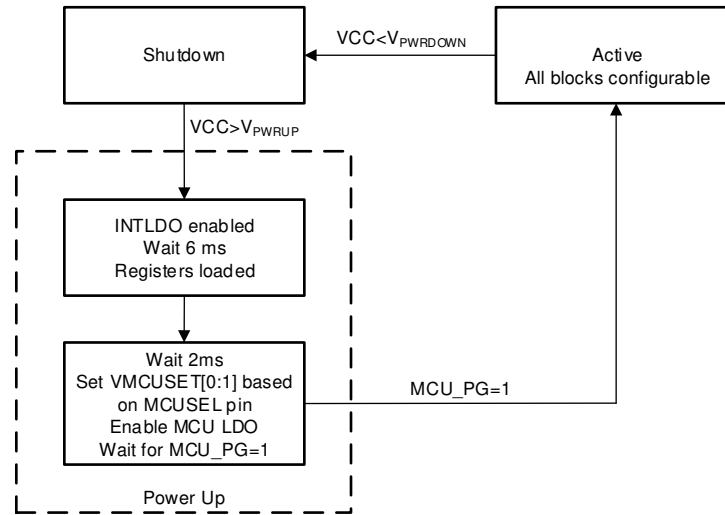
Shutdown

VCC<$V_{PWRDOWN}$

Active
All blocks configurable

VCC>$V_{PWRUP}$

INTLDO enabled
Wait 6 ms
Registers loaded

Wait 2ms
Set VMCUSET[0:1] based on MCUSEL pin
Enable MCU LDO
Wait for MCU_PG=1

MCU_PG=1

Power Up